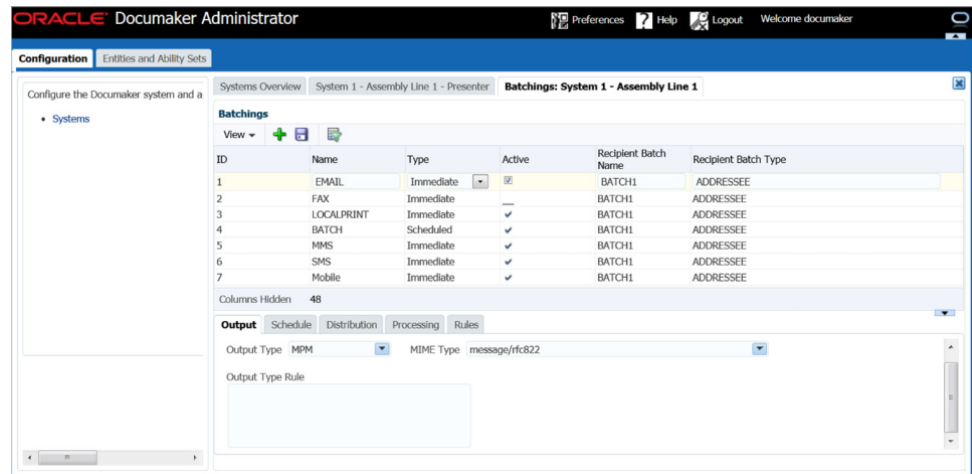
ORACLE Documaker Administrator

Preferences Help Logout Welcome documaker

Configuration Entities and Ability Sets

Configure the Documaker system and a

- Systems

Systems Overview System 1 - Assembly Line 1 - Presenter Batchings: System 1 - Assembly Line 1

Batchings

View

| ID | Name | Type | Active | Recipient Batch Name | Recipient Batch Type |
|---|---|---|---|---|---|
| 1 | EMAIL | Immediate | ✓ | BATCH1 | ADDRESSEE |
| 2 | FAX | Immediate | | BATCH1 | ADDRESSEE |
| 3 | LOCALPRINT | Immediate | ✓ | BATCH1 | ADDRESSEE |
| 4 | BATCH | Scheduled | ✓ | BATCH1 | ADDRESSEE |
| 5 | MMS | Immediate | ✓ | BATCH1 | ADDRESSEE |
| 6 | SMS | Immediate | ✓ | BATCH1 | ADDRESSEE |
| 7 | Mobile | Immediate | ✓ | BATCH1 | ADDRESSEE |

Columns Hidden 48

Output Schedule Distribution Processing Rules

Output Type MPM MIME Type message/rfc822

Output Type Rule